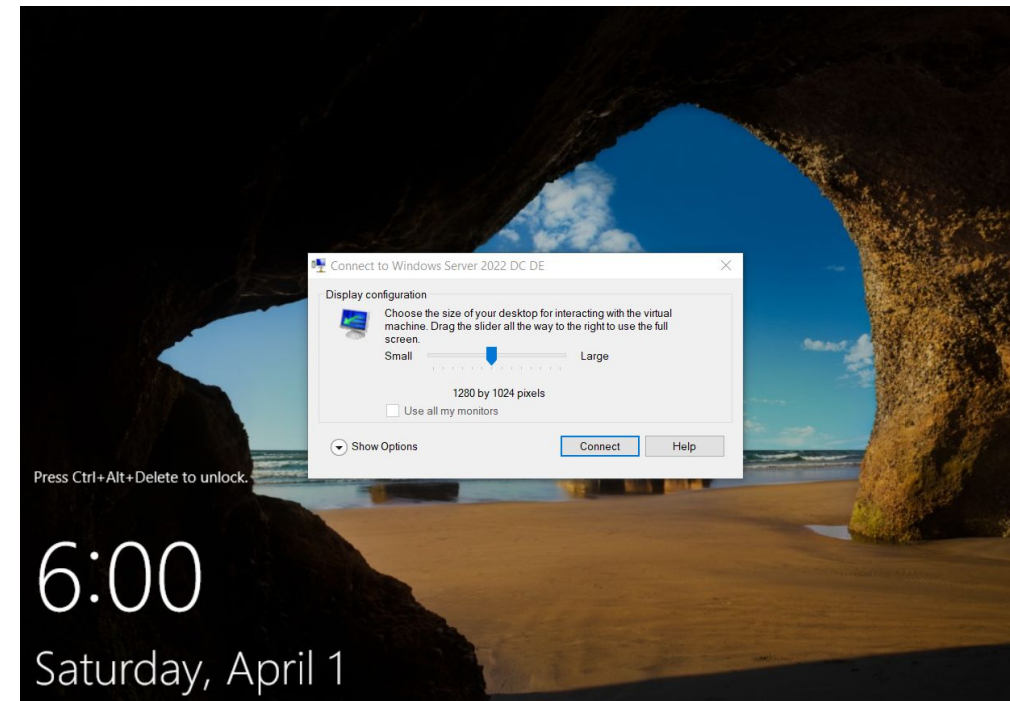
Connect to Windows Server 2022 DC DE

Display configuration

Choose the size of your desktop for interacting with the virtual machine. Drag the slider all the way to the right to use the full screen.

Small

Large

1280 by 1024 pixels

Use all my monitors

Show Options

Connect

Help

Press Ctrl+Alt+Delete to unlock.

6:00

Saturday, April 1